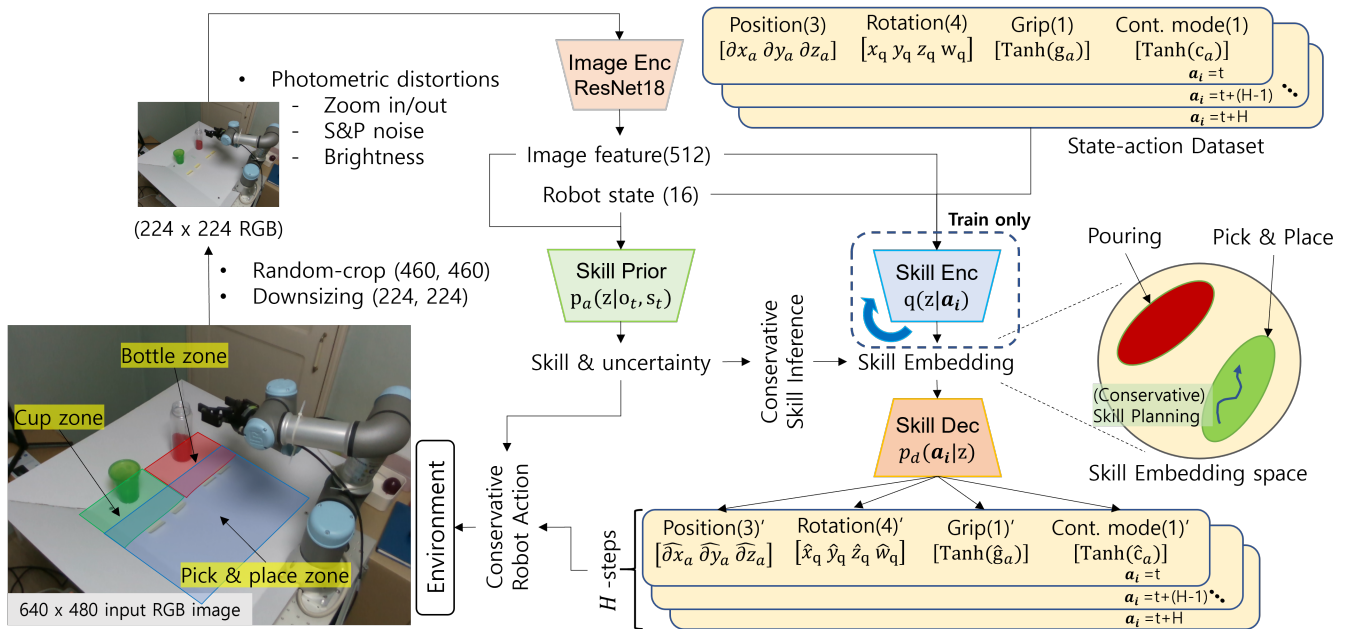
Position(3) $[\partial x_a\ \partial y_a\ \partial z_a]$

Rotation(4) $[x_q\ y_q\ z_q\ w_q]$

Grip(1) $[\mathrm{Tanh}(g_a)]$

Cont. mode(1) $[\mathrm{Tanh}(c_a)]$

$\boldsymbol{a_i}$ =t

$\boldsymbol{a_i}$ =t+(H-1)

$\boldsymbol{a_i}$ =t+H

State-action Dataset

Image Enc ResNet18

• Photometric distortions
- Zoom in/out
- S&P noise
- Brightness

Image feature(512)

Robot state (16)

(224 x 224 RGB)

• Random-crop (460, 460)
• Downsizing (224, 224)

Train only

Skill Prior $p_a(z|o_t, s_t)$

Skill Enc $q(z|\boldsymbol{a_i})$

Pouring

Pick & Place

Skill & uncertainty

Conservative Skill Inference

Skill Embedding

(Conservative) Skill Planning

Skill Embedding space

Bottle zone

Cup zone

Pick & place zone

640 x 480 input RGB image

Environment

Conservative Robot Action

Skill Dec $p_d(\boldsymbol{a_i}|z)$

$H$ -steps

Position(3)′ $[\widehat{\partial x_a}\ \widehat{\partial y_a}\ \widehat{\partial z_a}]$

Rotation(4)′ $[\hat{x}_q\ \hat{y}_q\ \hat{z}_q\ \hat{w}_q]$

Grip(1)′ $[\mathrm{Tanh}(\hat{g}_a)]$

Cont. mode(1)′ $[\mathrm{Tanh}(\hat{c}_a)]$

$\boldsymbol{a_i}$ =t

$\boldsymbol{a_i}$ =t+(H-1)

$\boldsymbol{a_i}$ =t+H